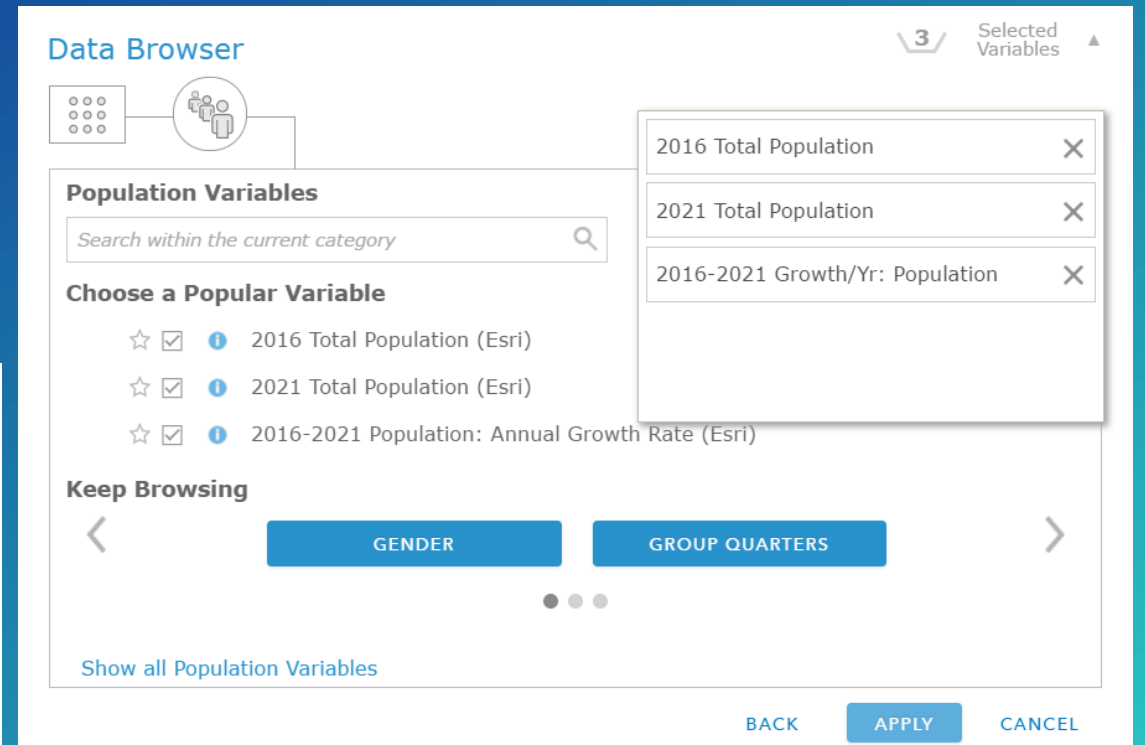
Data Browser

3 Selected Variables

2016 Total Population

2021 Total Population

2016-2021 Growth/Yr: Population

Population Variables

Search within the current category

Choose a Popular Variable

2016 Total Population (Esri)

2021 Total Population (Esri)

2016-2021 Population: Annual Growth Rate (Esri)

Keep Browsing

GENDER

GROUP QUARTERS

Show all Population Variables

BACK

APPLY

CANCEL